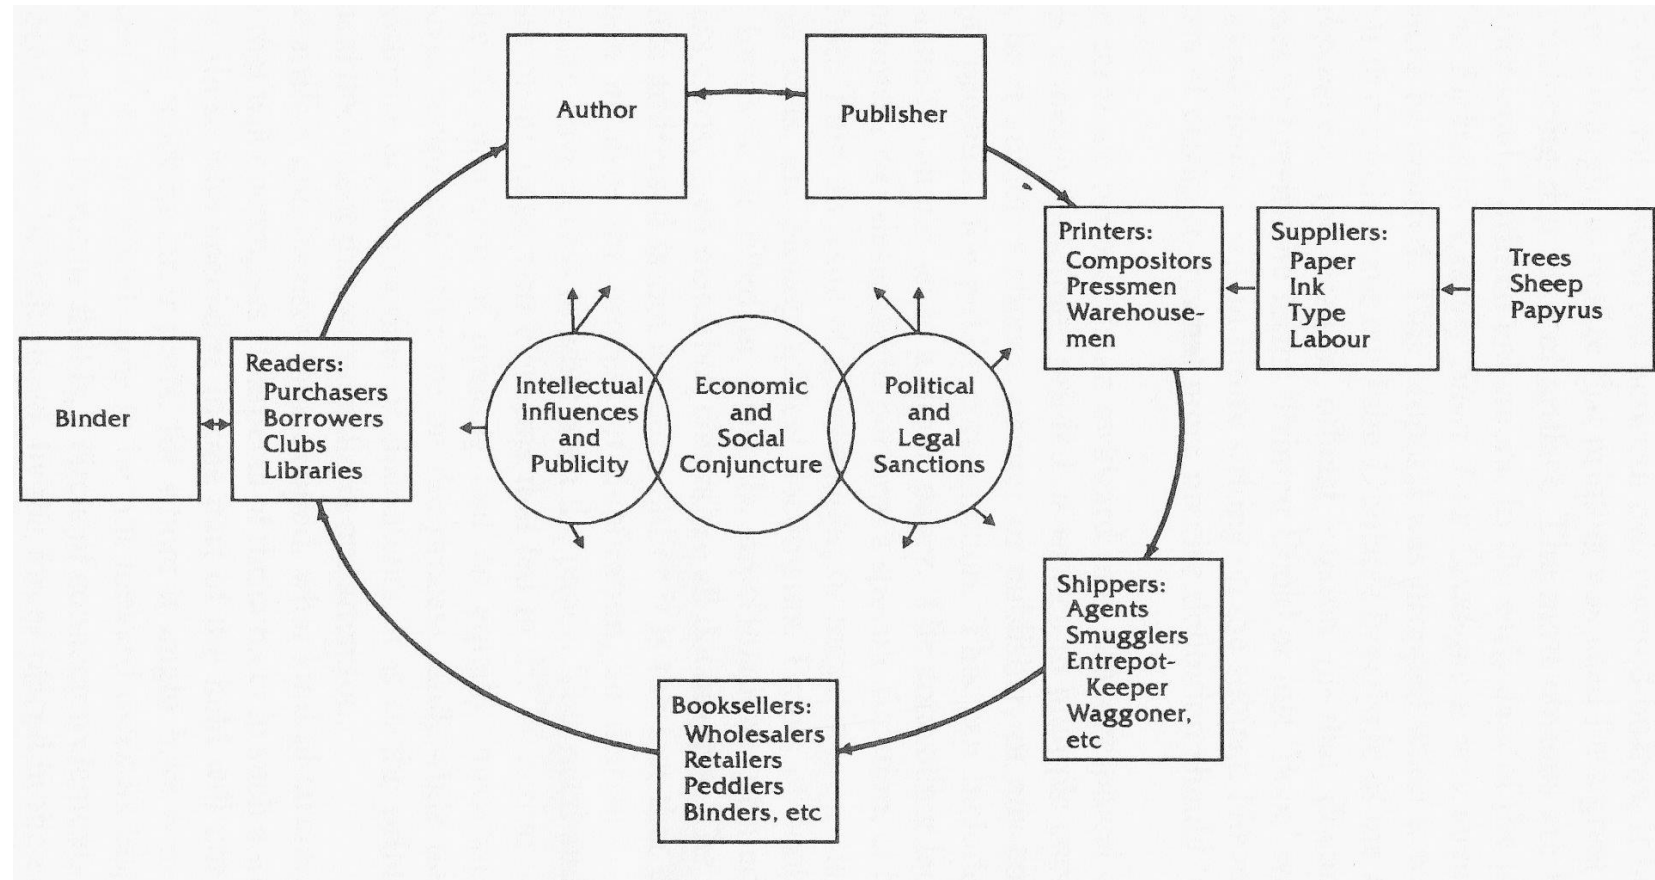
Author

Publisher

Printers:
Compositors
Pressmen
Warehousemen

Suppliers:
Paper
Ink
Type
Labour

Trees
Sheep
Papyrus

Binder

Readers:
Purchasers
Borrowers
Clubs
Libraries

Intellectual Influences and Publicity

Economic and Social Conjuncture

Political and Legal Sanctions

Shippers:
Agents
Smugglers
Entrepot-Keeper
Waggoner, etc

Booksellers:
Wholesalers
Retailers
Peddlers
Binders, etc